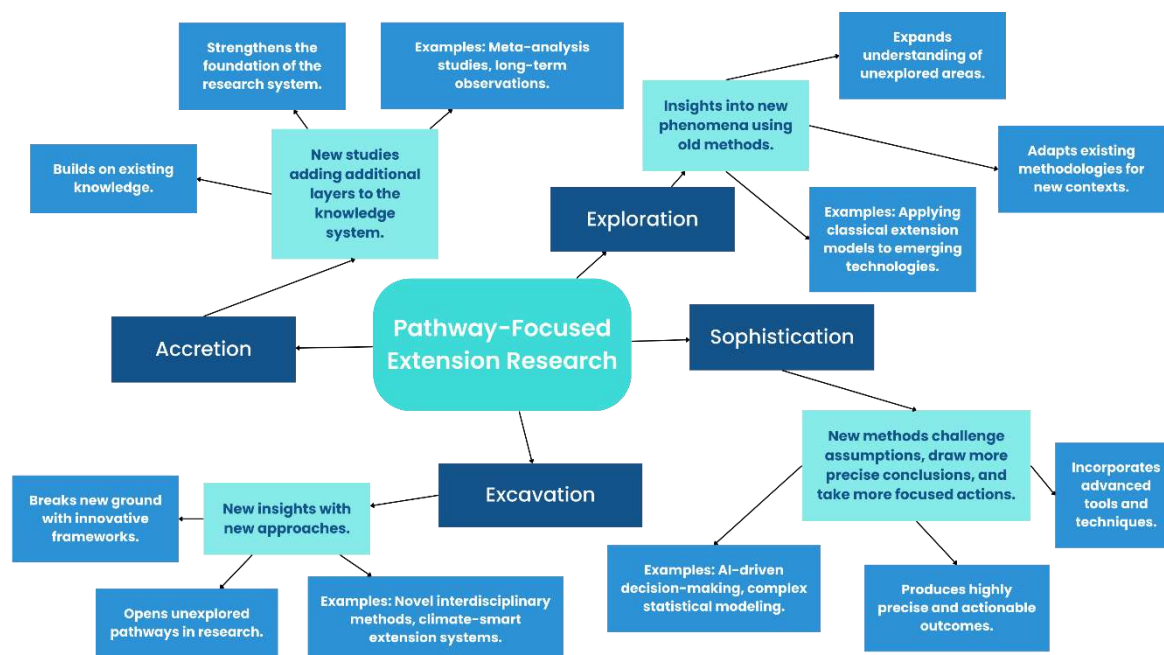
Pathway-Focused Extension Research

Accretion

New studies adding additional layers to the knowledge system.

Strengthens the foundation of the research system.

Examples: Meta-analysis studies, long-term observations.

Builds on existing knowledge.

Exploration

Insights into new phenomena using old methods.

Expands understanding of unexplored areas.

Adapts existing methodologies for new contexts.

Examples: Applying classical extension models to emerging technologies.

Sophistication

New methods challenge assumptions, draw more precise conclusions, and take more focused actions.

Incorporates advanced tools and techniques.

Examples: AI-driven decision-making, complex statistical modeling.

Produces highly precise and actionable outcomes.

Excavation

New insights with new approaches.

Breaks new ground with innovative frameworks.

Opens unexplored pathways in research.

Examples: Novel interdisciplinary methods, climate-smart extension systems.